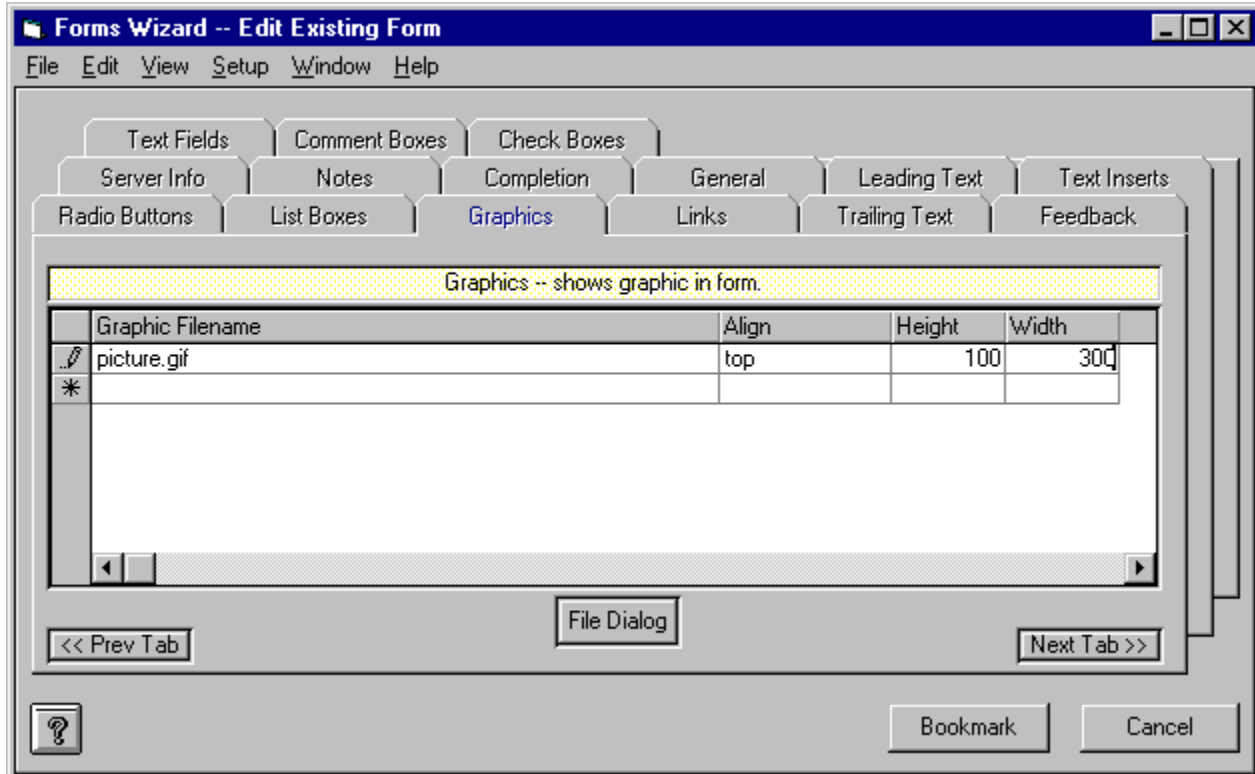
Forms Wizard -- Edit Existing Form

File Edit View Setup Window Help

Text Fields | Comment Boxes | Check Boxes
Server Info | Notes | Completion | General | Leading Text | Text Inserts
Radio Buttons | List Boxes | Graphics | Links | Trailing Text | Feedback

Graphics -- shows graphic in form.

| | Graphic Filename | Align | Height | Width |
|---|---|---|---|---|
| | picture.gif | top | 100 | 300 |
| * | | | | |

File Dialog

<< Prev Tab

Next Tab >>

?

Bookmark

Cancel